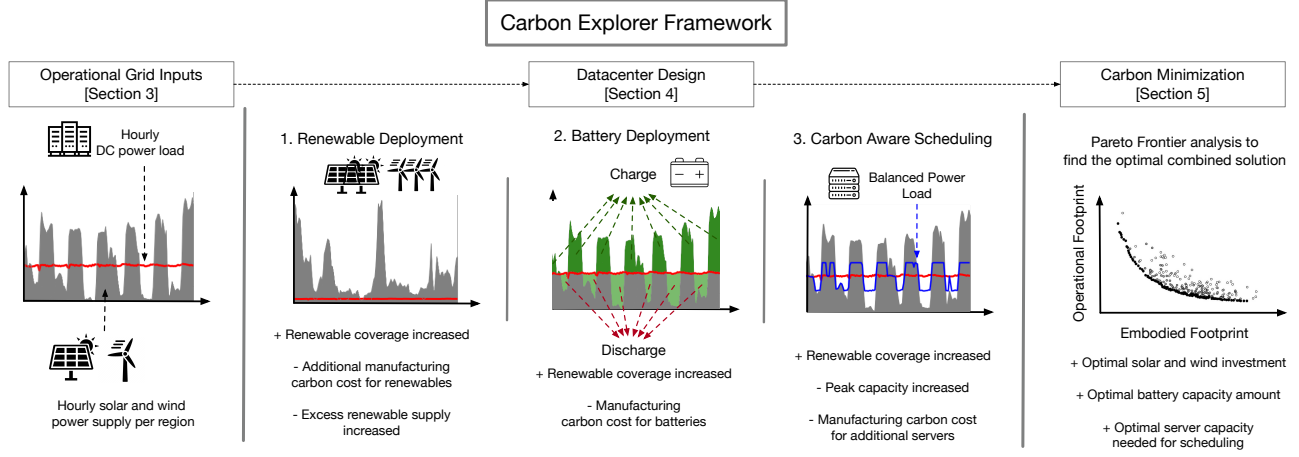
Carbon Explorer Framework

Operational Grid Inputs
[Section 3]

Hourly
DC power load

Hourly solar and wind power supply per region

Datacenter Design
[Section 4]

1. Renewable Deployment

+ Renewable coverage increased

- Additional manufacturing carbon cost for renewables

- Excess renewable supply increased

2. Battery Deployment

Charge

Discharge

+ Renewable coverage increased

- Manufacturing carbon cost for batteries

3. Carbon Aware Scheduling

Balanced Power Load

+ Renewable coverage increased

- Peak capacity increased

- Manufacturing carbon cost for additional servers

Carbon Minimization
[Section 5]

Pareto Frontier analysis to find the optimal combined solution

Operational Footprint

Embodied Footprint

+ Optimal solar and wind investment

+ Optimal battery capacity amount

+ Optimal server capacity needed for scheduling